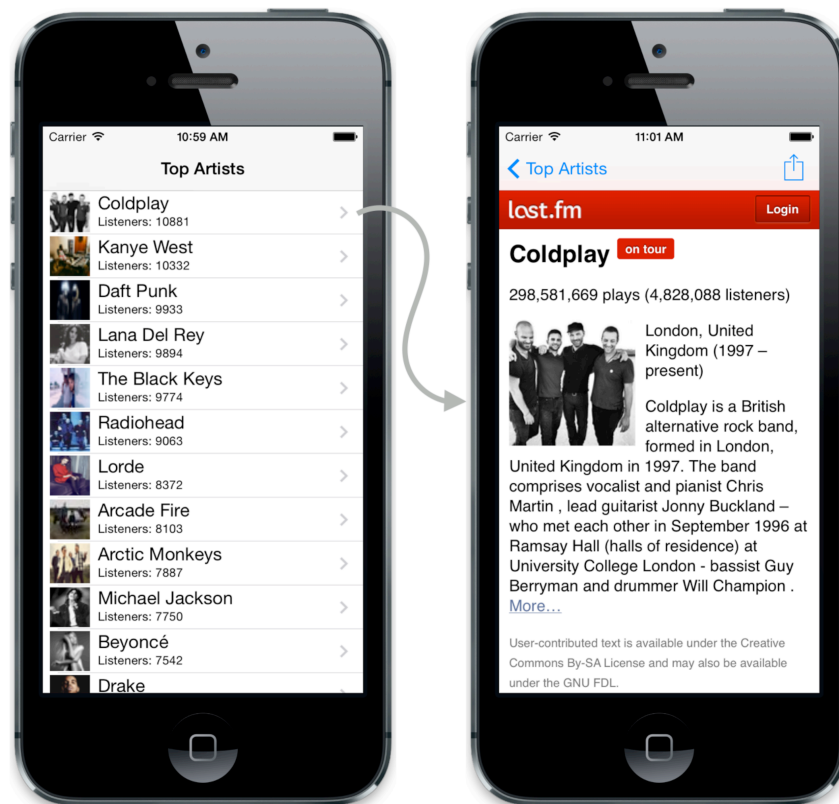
Carrier 10:59 AM

Top Artists

Coldplay
Listeners: 10881

Kanye West
Listeners: 10332

Daft Punk
Listeners: 9933

Lana Del Rey
Listeners: 9894

The Black Keys
Listeners: 9774

Radiohead
Listeners: 9063

Lorde
Listeners: 8372

Arcade Fire
Listeners: 8103

Arctic Monkeys
Listeners: 7887

Michael Jackson
Listeners: 7750

Beyoncé
Listeners: 7542

Drake

Carrier 11:01 AM

Top Artists

last.fm Login

Coldplay on tour

298,581,669 plays (4,828,088 listeners)

London, United Kingdom (1997 – present)

Coldplay is a British alternative rock band, formed in London, United Kingdom in 1997. The band comprises vocalist and pianist Chris Martin , lead guitarist Jonny Buckland – who met each other in September 1996 at Ramsay Hall (halls of residence) at University College London - bassist Guy Berryman and drummer Will Champion . More…

User-contributed text is available under the Creative Commons By-SA License and may also be available under the GNU FDL.